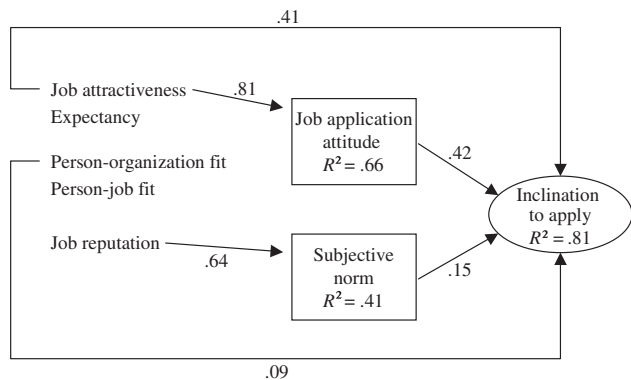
.41

Job attractiveness
Expectancy

.81

Job application attitude
$R^2 = .66$

.42

Person-organization fit
Person-job fit

Inclination to apply
$R^2 = .81$

Job reputation

.64

Subjective norm
$R^2 = .41$

.15

.09